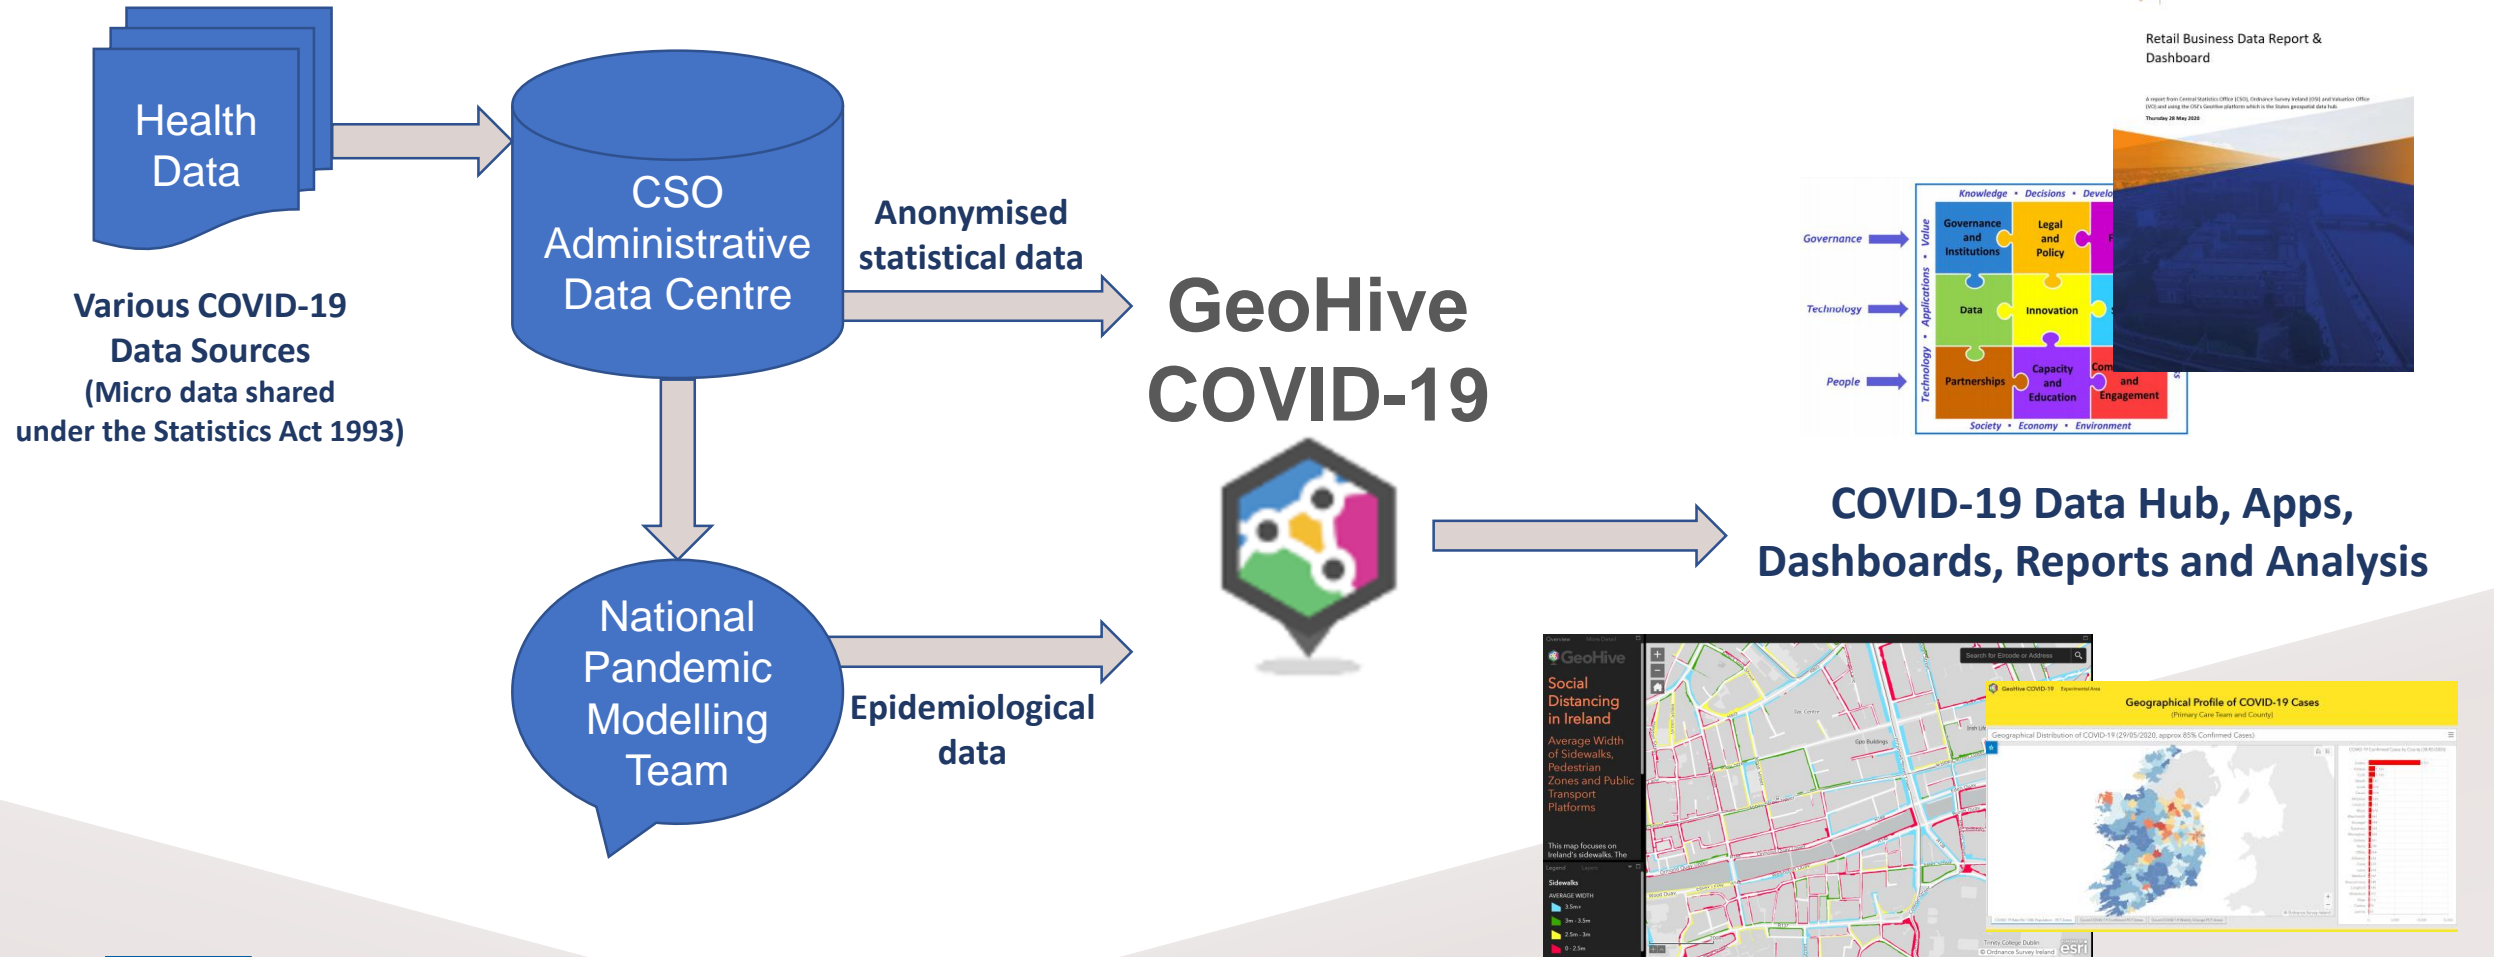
Health Data

Various COVID-19 Data Sources (Micro data shared under the Statistics Act 1993)

CSO Administrative Data Centre

Anonymised statistical data

National Pandemic Modelling Team

Epidemiological data

GeoHive COVID-19

Retail Business Data Report & Dashboard

Knowledge • Decisions • Develo

Value • Applications • Technology

Governance

Technology

People

Governance and Institutions

Legal and Policy

Data

Innovation

Partnerships

Capacity and Education

Com and Engagement

Society • Economy • Environment

COVID-19 Data Hub, Apps, Dashboards, Reports and Analysis

GeoHive

Social Distancing in Ireland

Average Width of Sidewalks, Pedestrian Zones and Public Transport Platforms

This map focuses on Ireland's sidewalks. The

Sidewalks

AVERAGE WIDTH

Geographical Profile of COVID-19 Cases

(Primary Care Team and County)

esri